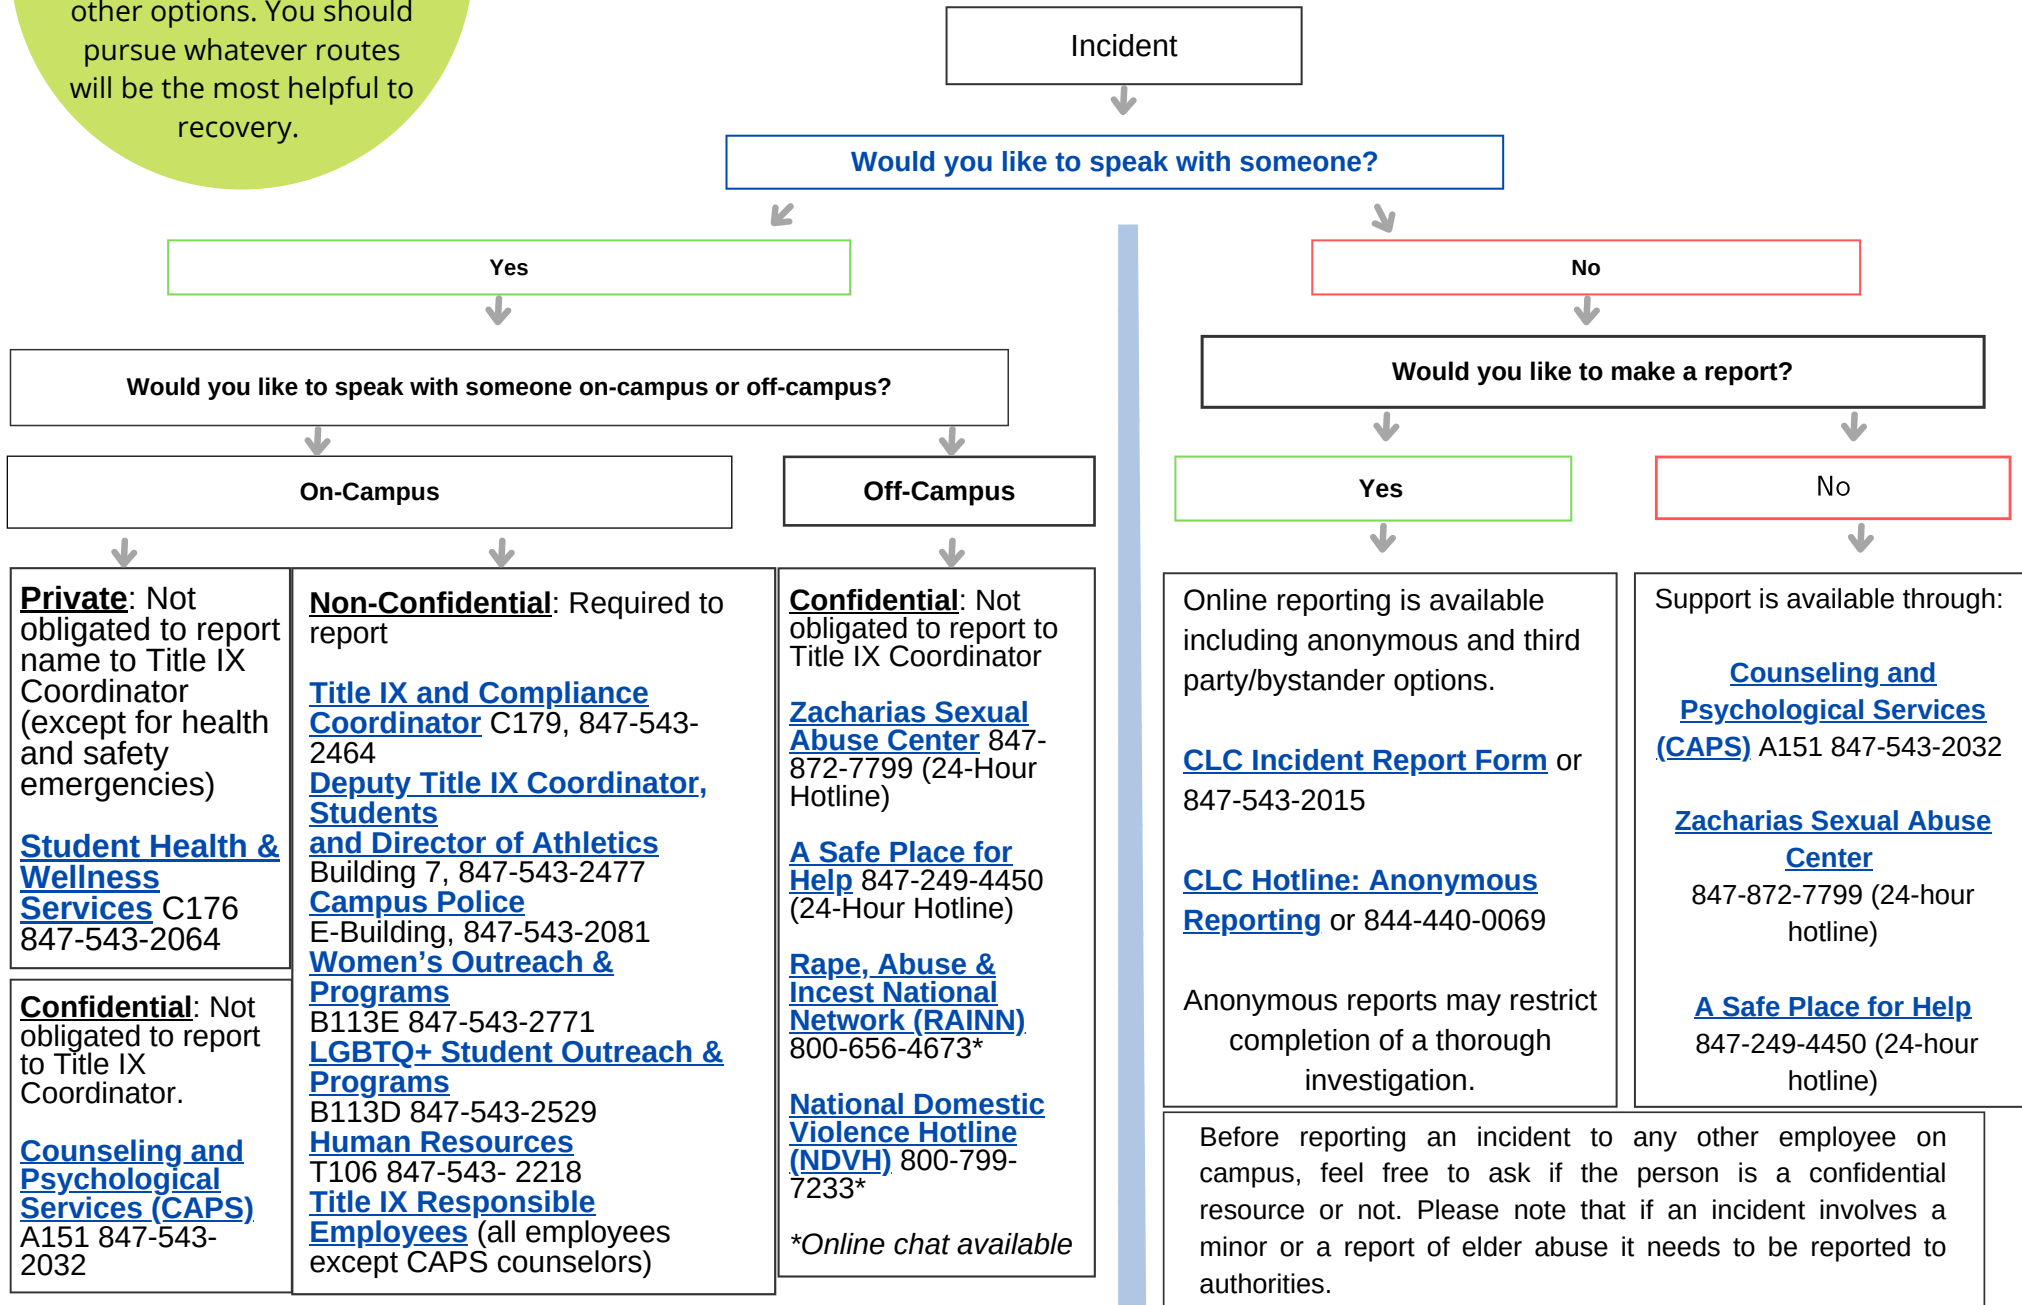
other options. You should pursue whatever routes will be the most helpful to recovery.

Incident

Would you like to speak with someone?

Yes

No

Would you like to speak with someone on-campus or off-campus?

Would you like to make a report?

On-Campus

Off-Campus

Yes

No

Private: Not obligated to report name to Title IX Coordinator (except for health and safety emergencies)

Student Health & Wellness Services C176 847-543-2064

Confidential: Not obligated to report to Title IX Coordinator.

Counseling and Psychological Services (CAPS) A151 847-543-2032

Non-Confidential: Required to report

Title IX and Compliance Coordinator C179, 847-543-2464
Deputy Title IX Coordinator, Students and Director of Athletics Building 7, 847-543-2477
Campus Police E-Building, 847-543-2081
Women's Outreach & Programs B113E 847-543-2771
LGBTQ+ Student Outreach & Programs B113D 847-543-2529
Human Resources T106 847-543- 2218
Title IX Responsible Employees (all employees except CAPS counselors)

Confidential: Not obligated to report to Title IX Coordinator

Zacharias Sexual Abuse Center 847-872-7799 (24-Hour Hotline)

A Safe Place for Help 847-249-4450 (24-Hour Hotline)

Rape, Abuse & Incest National Network (RAINN) 800-656-4673*

National Domestic Violence Hotline (NDVH) 800-799-7233*

*Online chat available

Online reporting is available including anonymous and third party/bystander options.

CLC Incident Report Form or 847-543-2015

CLC Hotline: Anonymous Reporting or 844-440-0069

Anonymous reports may restrict completion of a thorough investigation.

Support is available through:

Counseling and Psychological Services (CAPS) A151 847-543-2032

Zacharias Sexual Abuse Center 847-872-7799 (24-hour hotline)

A Safe Place for Help 847-249-4450 (24-hour hotline)

Before reporting an incident to any other employee on campus, feel free to ask if the person is a confidential resource or not. Please note that if an incident involves a minor or a report of elder abuse it needs to be reported to authorities.